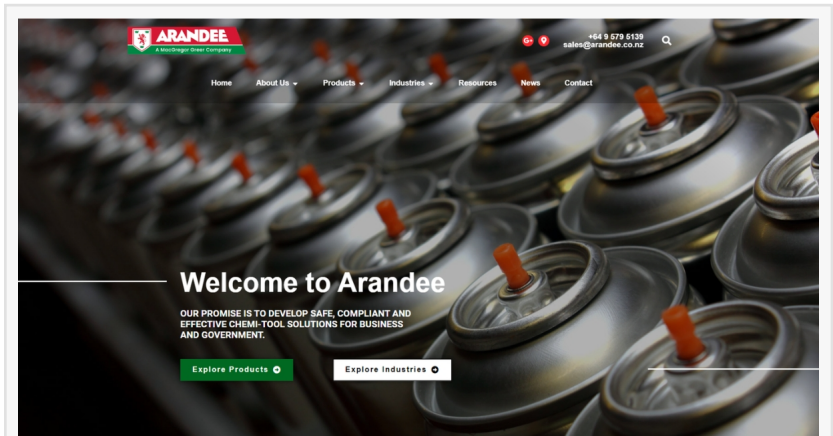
ARANDEE
A MacGregor Greer Company

+64 9 579 5139
sales@arandee.co.nz

Home About Us Products Industries Resources News Contact

Welcome to Arandee

OUR PROMISE IS TO DEVELOP SAFE, COMPLIANT AND EFFECTIVE CHEMI-TOOL SOLUTIONS FOR BUSINESS AND GOVERNMENT.

Explore Products

Explore Industries